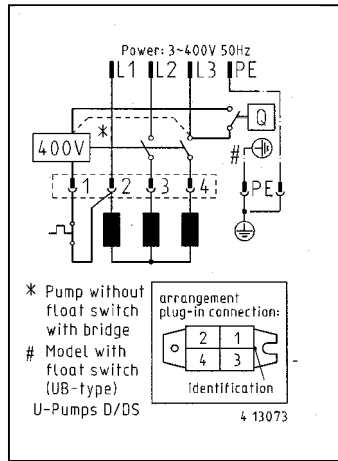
Power: 3~400V 50Hz
L1 L2 L3 PE

400V
*
Q
#
1 2 3 4
PE

* Pump without float switch with bridge
# Model with float switch (UB-type)
U-Pumps D/DS

arrangement plug-in connection:
| 2 | 1 |
|---|---|
| 4 | 3 |
identification

4 13073